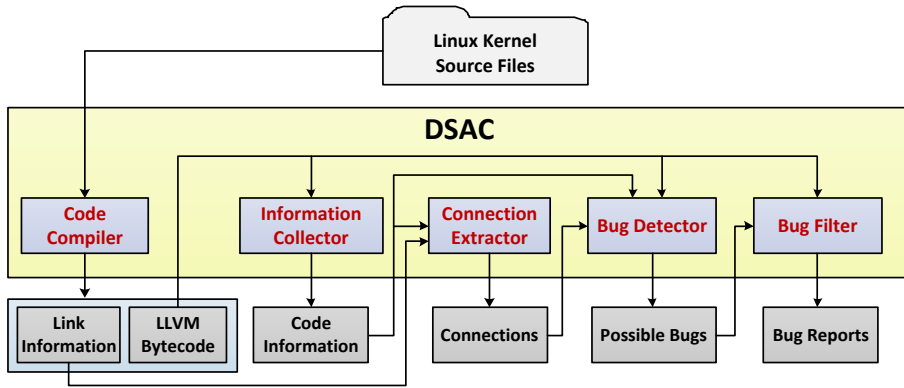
Linux Kernel Source Files

DSAC

Code Compiler

Information Collector

Connection Extractor

Bug Detector

Bug Filter

Link Information

LLVM Bytecode

Code Information

Connections

Possible Bugs

Bug Reports